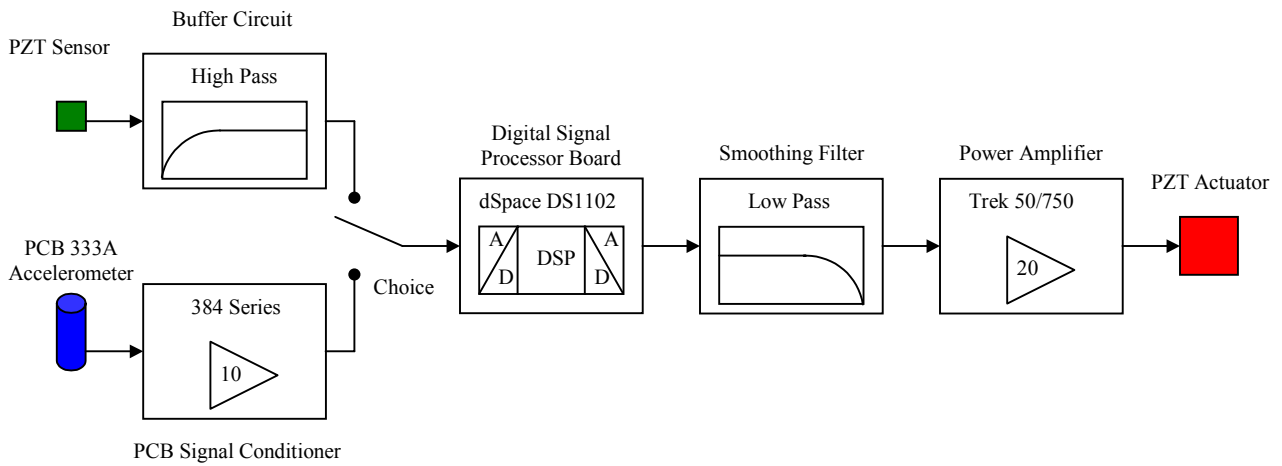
Buffer Circuit

PZT Sensor

High Pass

Digital Signal Processor Board

Smoothing Filter

Power Amplifier

PZT Actuator

dSpace DS1102

A D DSP A D

Low Pass

Trek 50/750

20

PCB 333A Accelerometer

Choice

384 Series

10

PCB Signal Conditioner